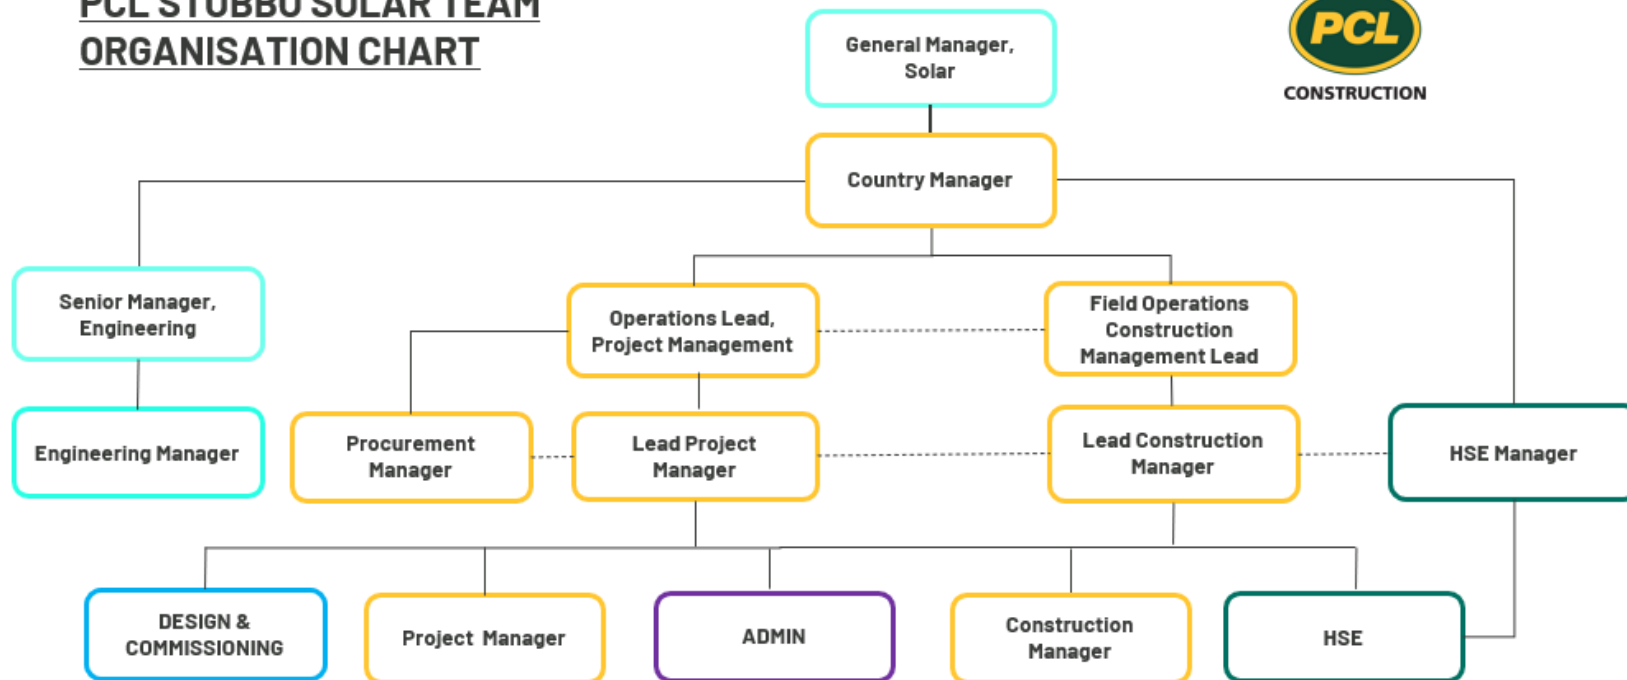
PCL STUBBO SOLAR TEAM
ORGANISATION CHART

General Manager, Solar

PCL
CONSTRUCTION

Country Manager

Senior Manager, Engineering

Operations Lead, Project Management

Field Operations Construction Management Lead

Engineering Manager

Procurement Manager

Lead Project Manager

Lead Construction Manager

HSE Manager

DESIGN & COMMISSIONING

Project Manager

ADMIN

Construction Manager

HSE